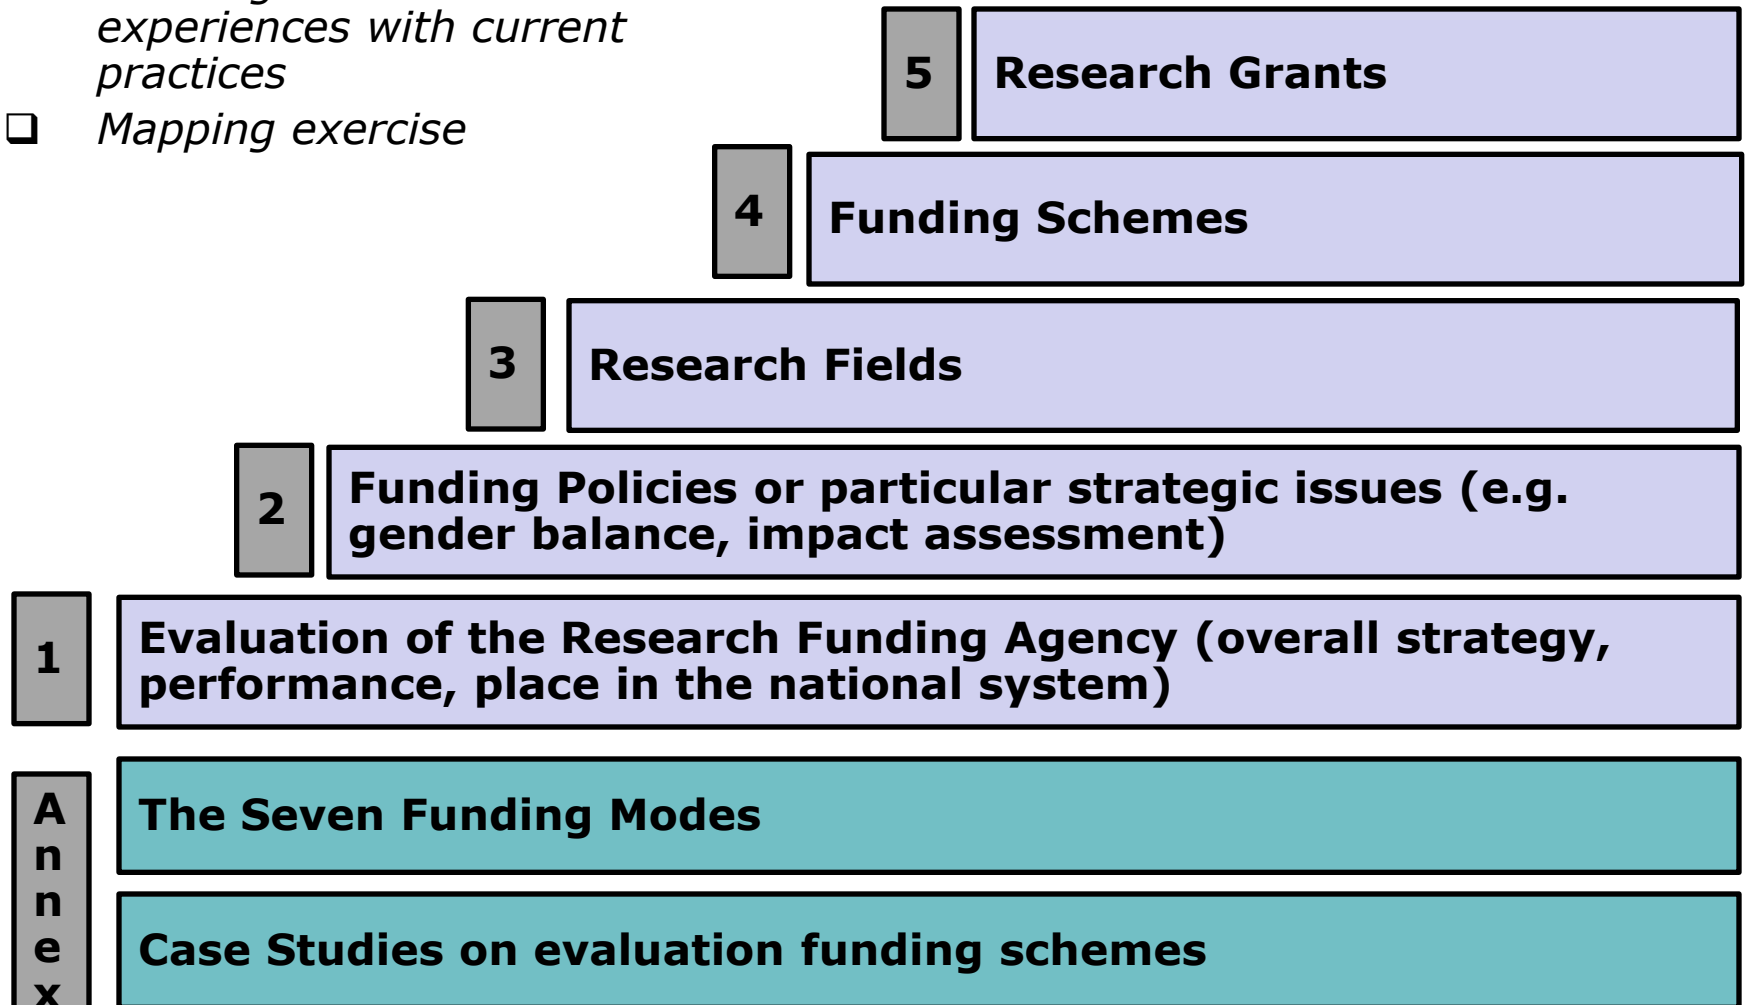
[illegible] experiences with current practices

❑ Mapping exercise

5 Research Grants

4 Funding Schemes

3 Research Fields

2 Funding Policies or particular strategic issues (e.g. gender balance, impact assessment)

1 Evaluation of the Research Funding Agency (overall strategy, performance, place in the national system)

Annex

The Seven Funding Modes

Case Studies on evaluation funding schemes